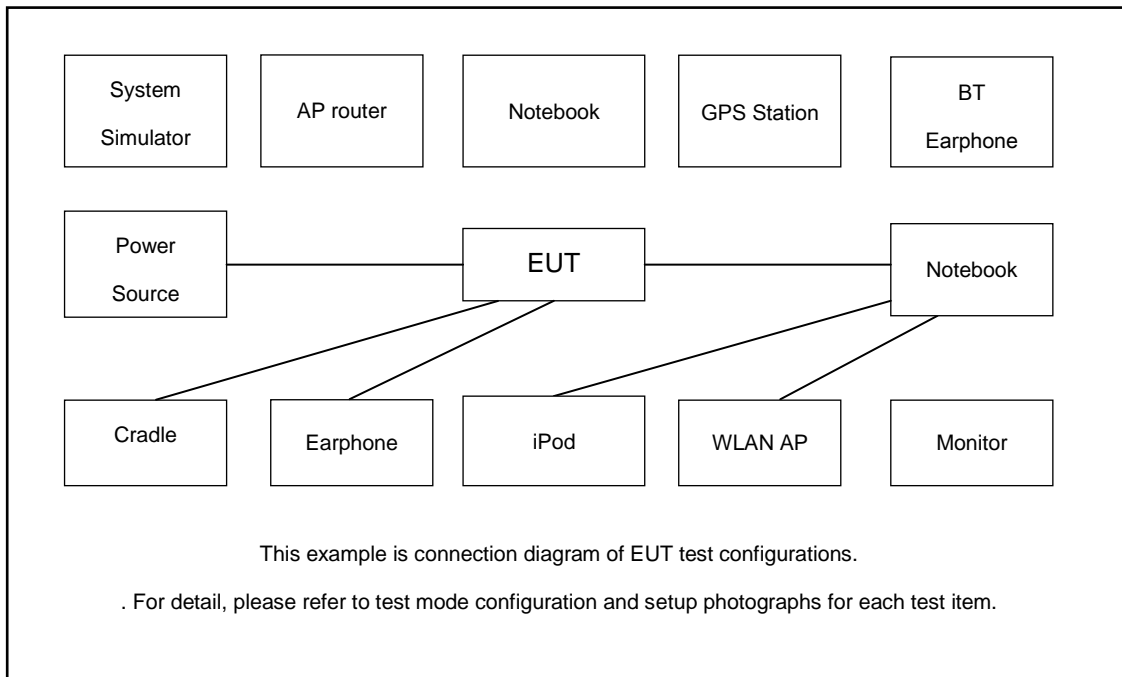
System Simulator

AP router

Notebook

GPS Station

BT Earphone

Power Source

EUT

Notebook

Cradle

Earphone

iPod

WLAN AP

Monitor

This example is connection diagram of EUT test configurations.

. For detail, please refer to test mode configuration and setup photographs for each test item.